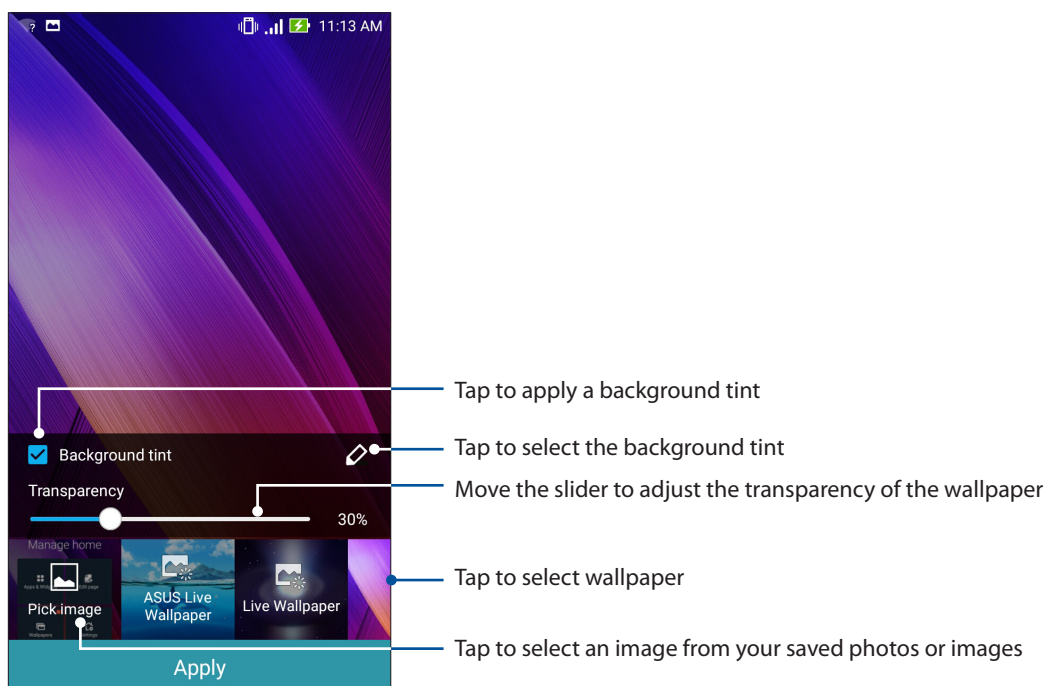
11:13 AM

Background tint

Transparency

30%

Manage home

Pick image

ASUS Live Wallpaper

Live Wallpaper

Apply

Tap to apply a background tint

Tap to select the background tint

Move the slider to adjust the transparency of the wallpaper

Tap to select wallpaper

Tap to select an image from your saved photos or images